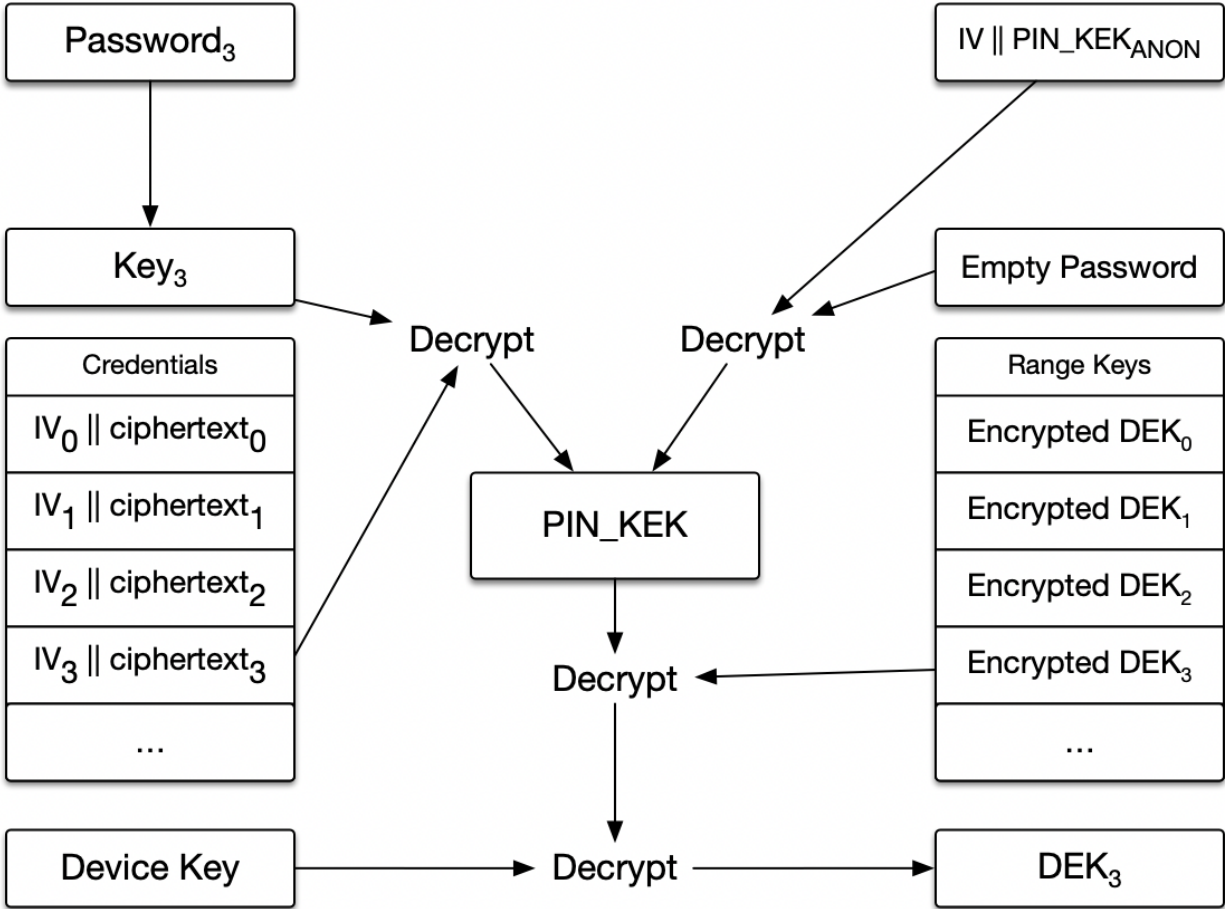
Password$_3$

IV || PIN_KEK$_{ANON}$

Key$_3$

Empty Password

Decrypt

Decrypt

Credentials

IV$_0$ || ciphertext$_0$

IV$_1$ || ciphertext$_1$

IV$_2$ || ciphertext$_2$

IV$_3$ || ciphertext$_3$

...

PIN_KEK

Range Keys

Encrypted DEK$_0$

Encrypted DEK$_1$

Encrypted DEK$_2$

Encrypted DEK$_3$

...

Decrypt

Device Key

Decrypt

DEK$_3$